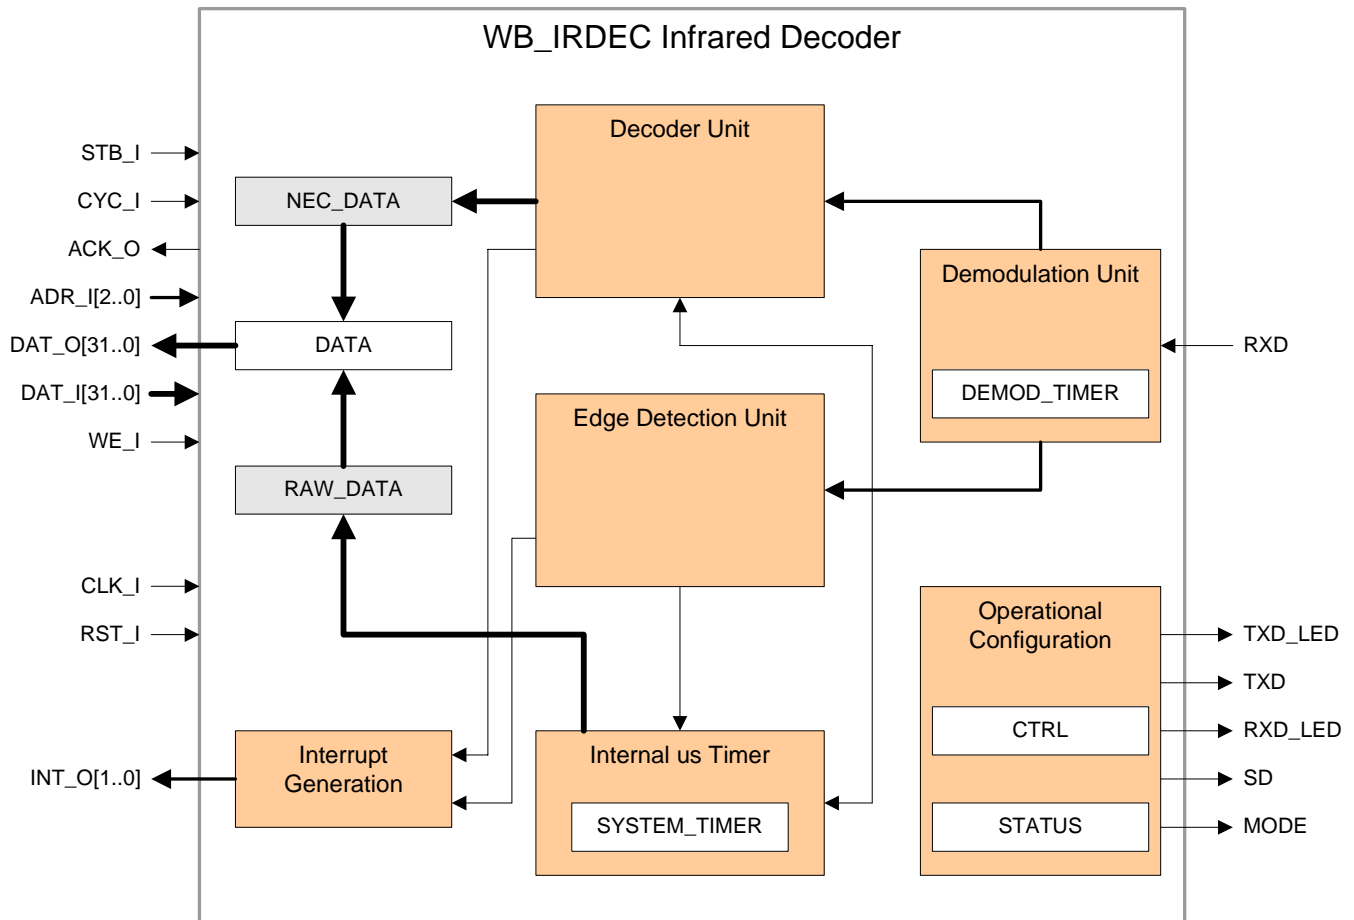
WB_IRDEC Infrared Decoder

STB_I
CYC_I
ACK_O
ADR_I[2..0]
DAT_O[31..0]
DAT_I[31..0]
WE_I
CLK_I
RST_I
INT_O[1..0]

NEC_DATA
DATA
RAW_DATA

Decoder Unit

Demodulation Unit
DEMOD_TIMER

RXD

Edge Detection Unit

Operational Configuration
CTRL
STATUS

TXD_LED
TXD
RXD_LED
SD
MODE

Interrupt Generation

Internal us Timer
SYSTEM_TIMER